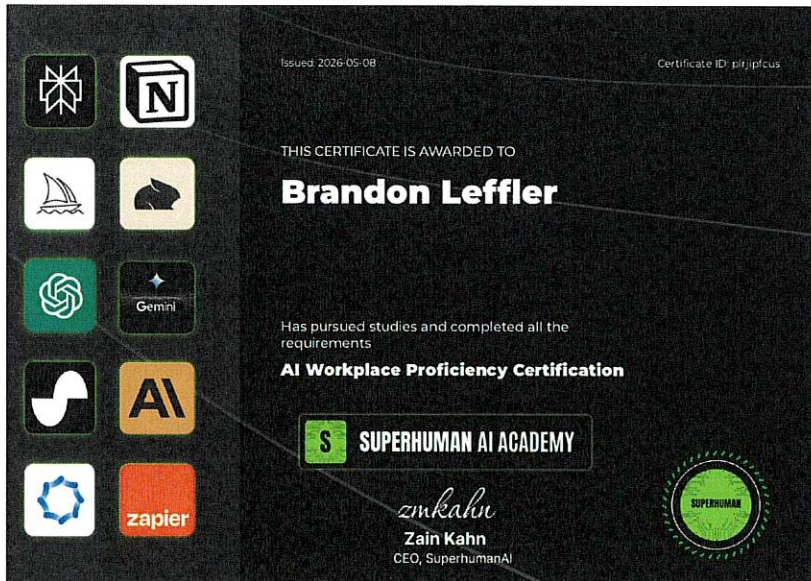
Gemini

zapier

Issued: 2026-05-08

Certificate ID: plrjipfcus

THIS CERTIFICATE IS AWARDED TO

Brandon Leffler

Has pursued studies and completed all the requirements

AI Workplace Proficiency Certification

S SUPERHUMAN AI ACADEMY

zmkahn

Zain Kahn

CEO, SuperhumanAI

SUPERHUMAN